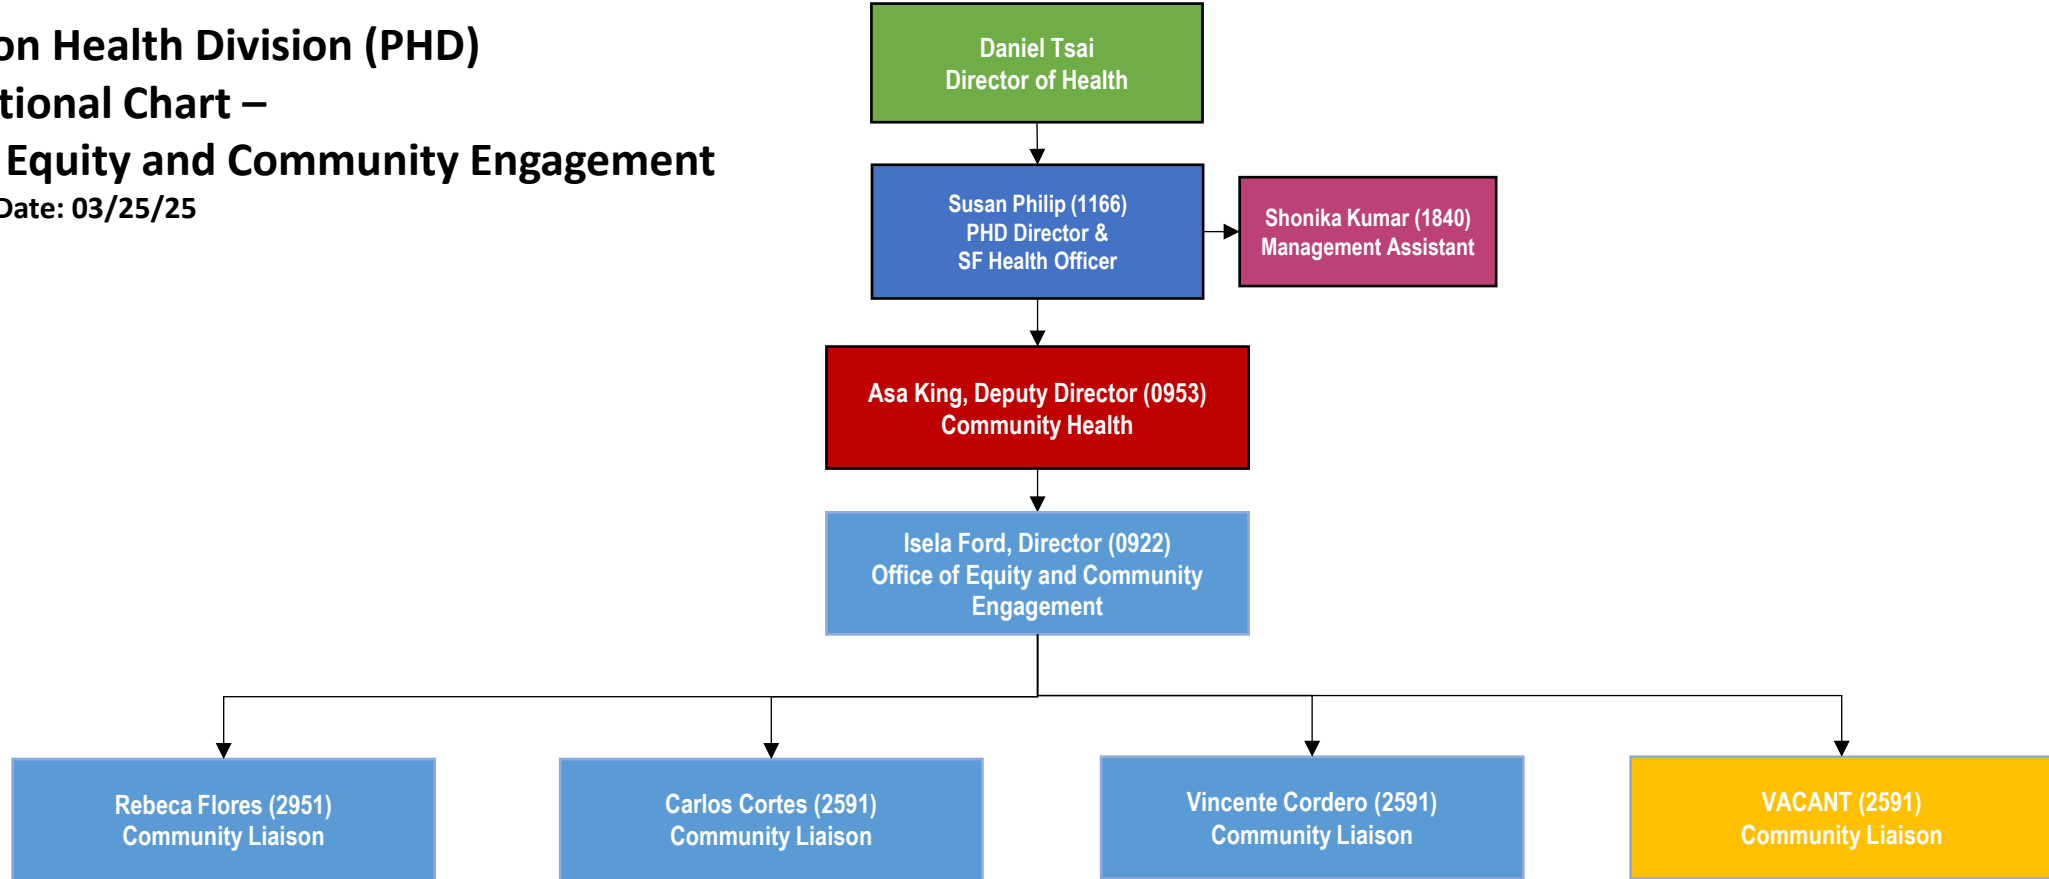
on Health Division (PHD)
tional Chart –
Equity and Community Engagement
Date: 03/25/25

Daniel Tsai
Director of Health

Susan Philip (1166)
PHD Director &
SF Health Officer

Shonika Kumar (1840)
Management Assistant

Asa King, Deputy Director (0953)
Community Health

Isela Ford, Director (0922)
Office of Equity and Community Engagement

Rebeca Flores (2951)
Community Liaison

Carlos Cortes (2591)
Community Liaison

Vincente Cordero (2591)
Community Liaison

VACANT (2591)
Community Liaison